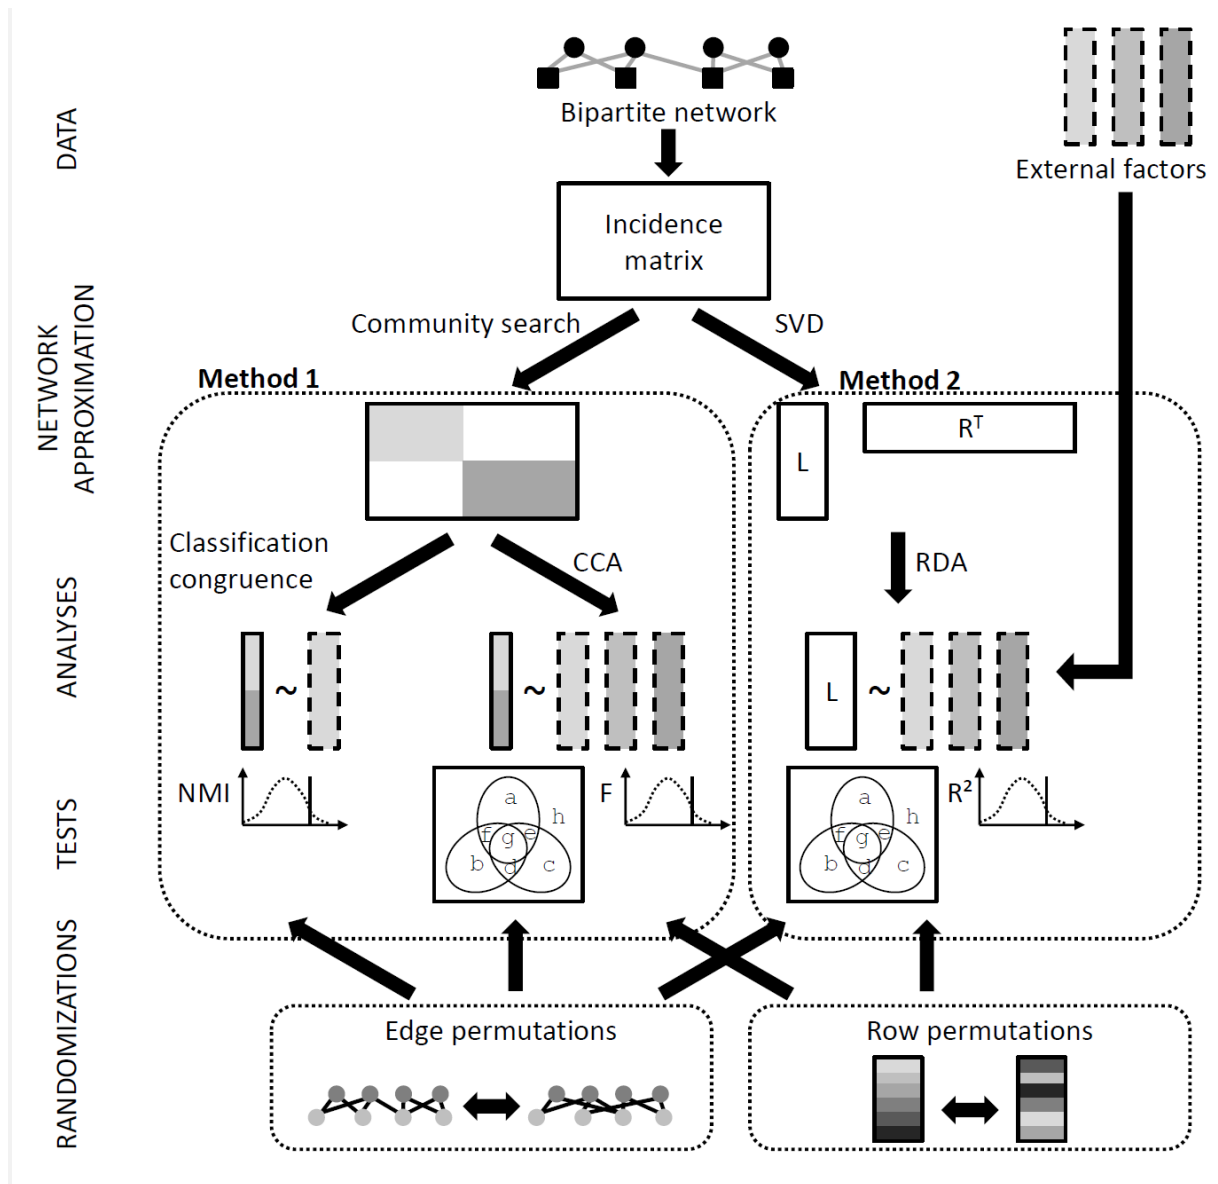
DATA

Bipartite network

External factors

NETWORK APPROXIMATION

Incidence matrix

Community search

SVD

Method 1

Method 2

L

$R^T$

ANALYSES

Classification congruence

CCA

RDA

~

~

L

~

TESTS

NMI

a
h
f
g
e
b
d
c

F

a
h
f
g
e
b
d
c

$R^2$

RANDOMIZATIONS

Edge permutations

Row permutations